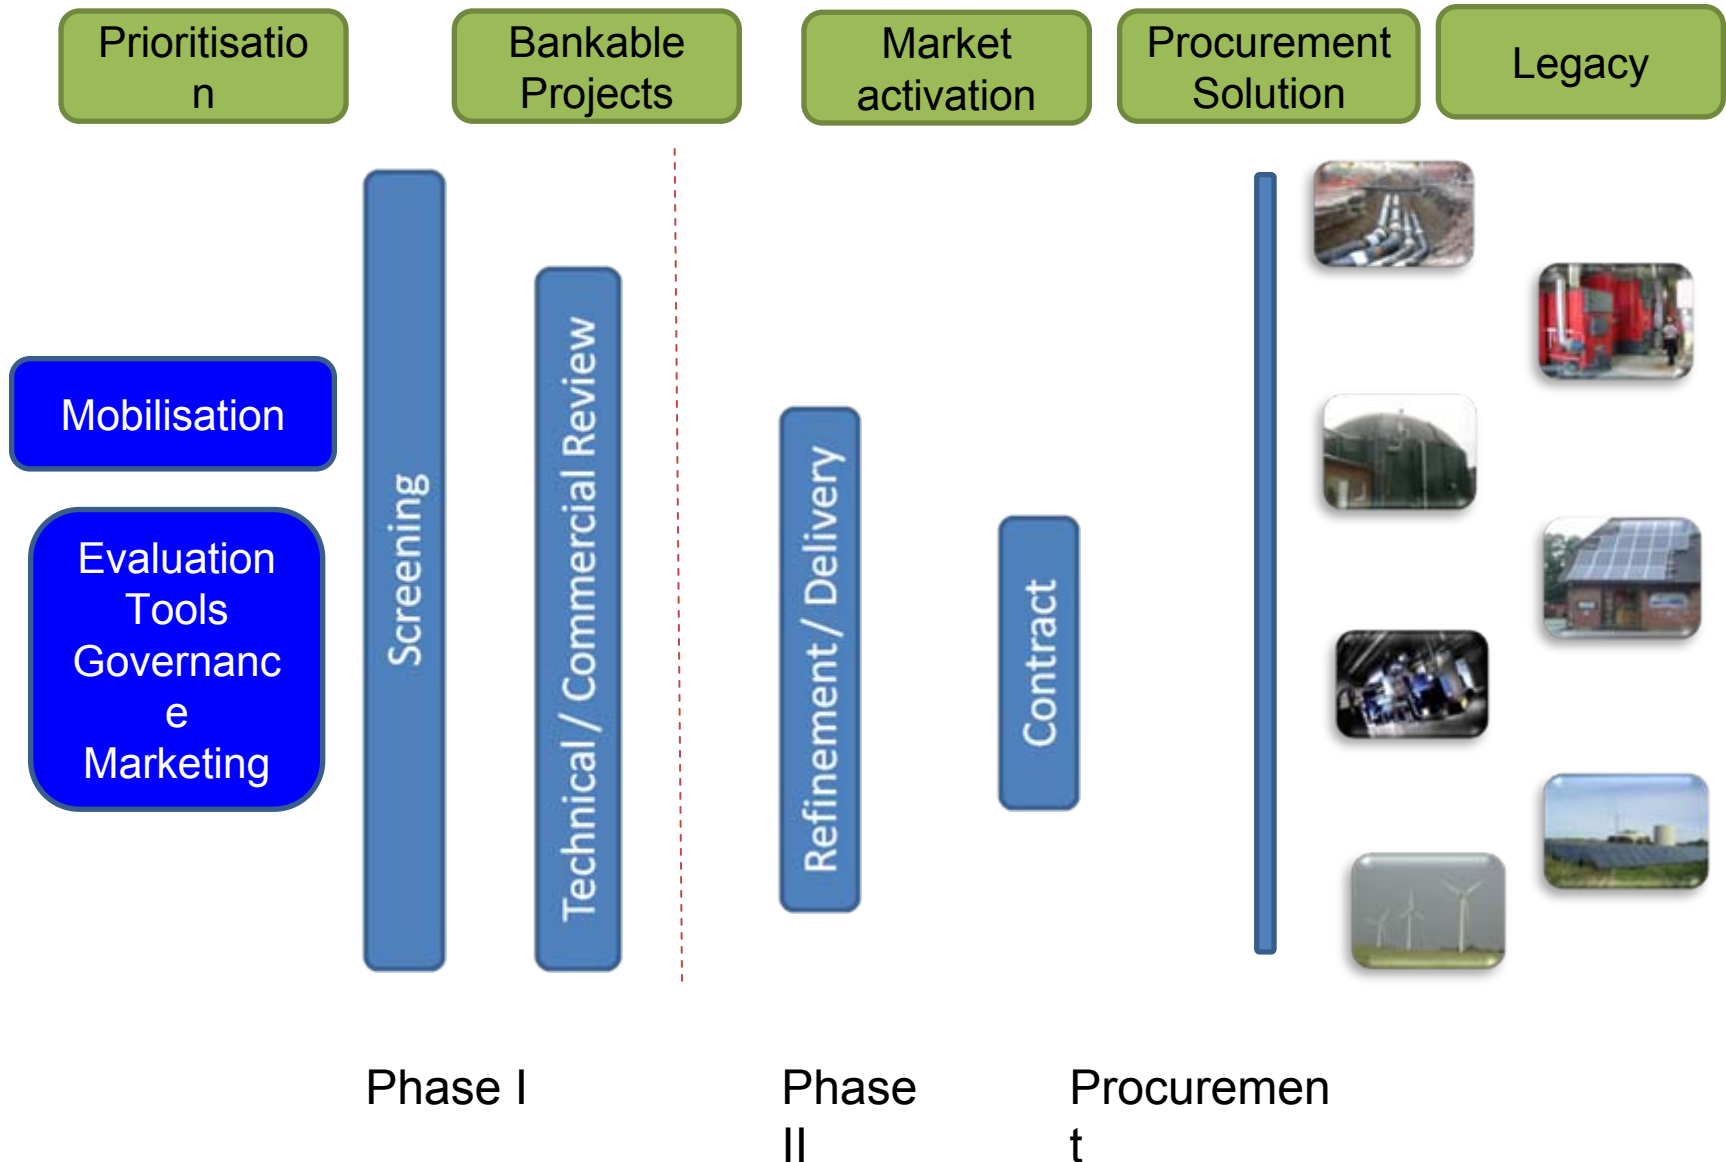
Prioritisation

Bankable Projects

Market activation

Procurement Solution

Legacy

Mobilisation

Evaluation Tools Governance Marketing

Screening

Technical / Commercial Review

Refinement / Delivery

Contract

Phase I

Phase II

Procurement